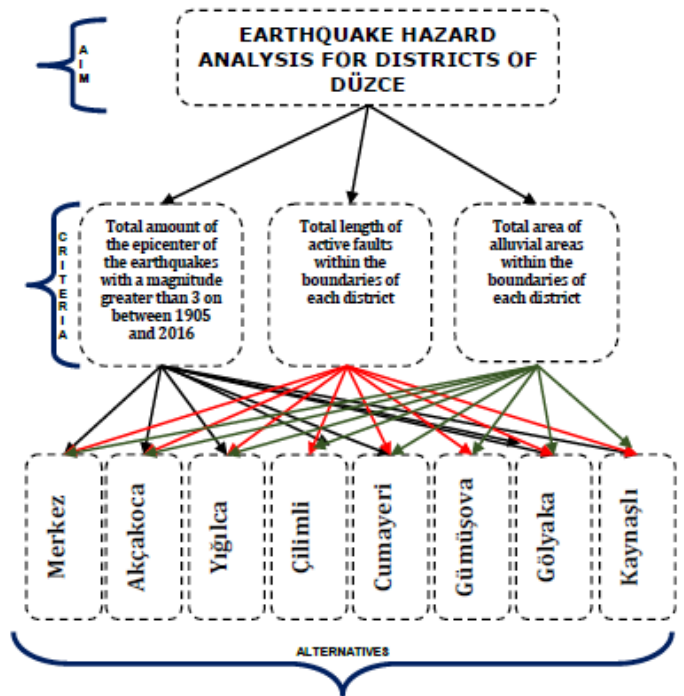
AIM

EARTHQUAKE HAZARD ANALYSIS FOR DISTRICTS OF DÜZCE

CRITERIA

Total amount of the epicenter of the earthquakes with a magnitude greater than 3 on between 1905 and 2016

Total length of active faults within the boundaries of each district

Total area of alluvial areas within the boundaries of each district

Merkez

Akçakoca

Yığılca

Çilimli

Cumayeri

Gümüşova

Gölyaka

Kaynaşlı

ALTERNATIVES